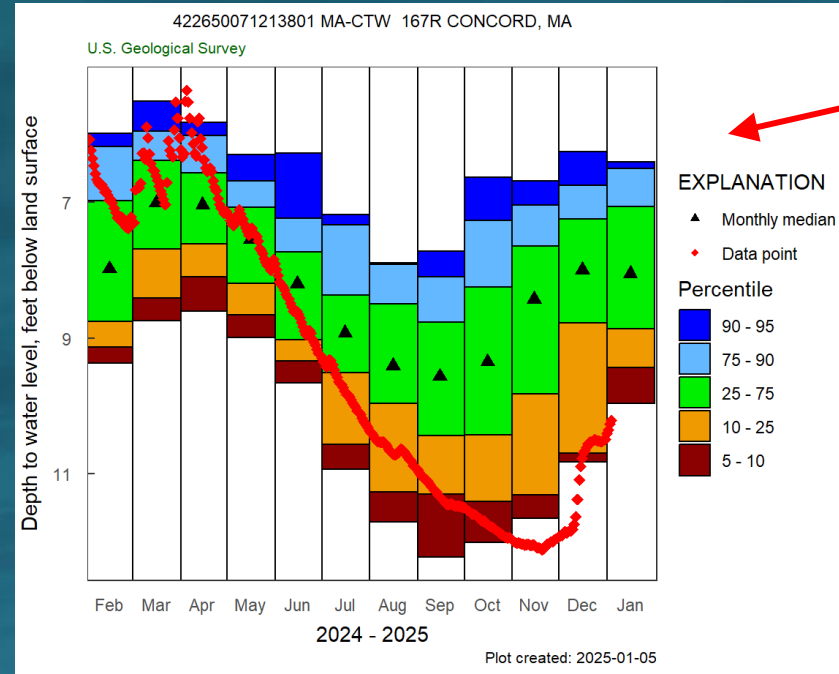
422650071213801 MA-CTW 167R CONCORD, MA

U.S. Geological Survey

Depth to water level, feet below land surface

7

9

11

Feb Mar Apr May Jun Jul Aug Sep Oct Nov Dec Jan

2024 - 2025

EXPLANATION

Monthly median

Data point

Percentile

90 - 95

75 - 90

25 - 75

10 - 25

5 - 10

Plot created: 2025-01-05